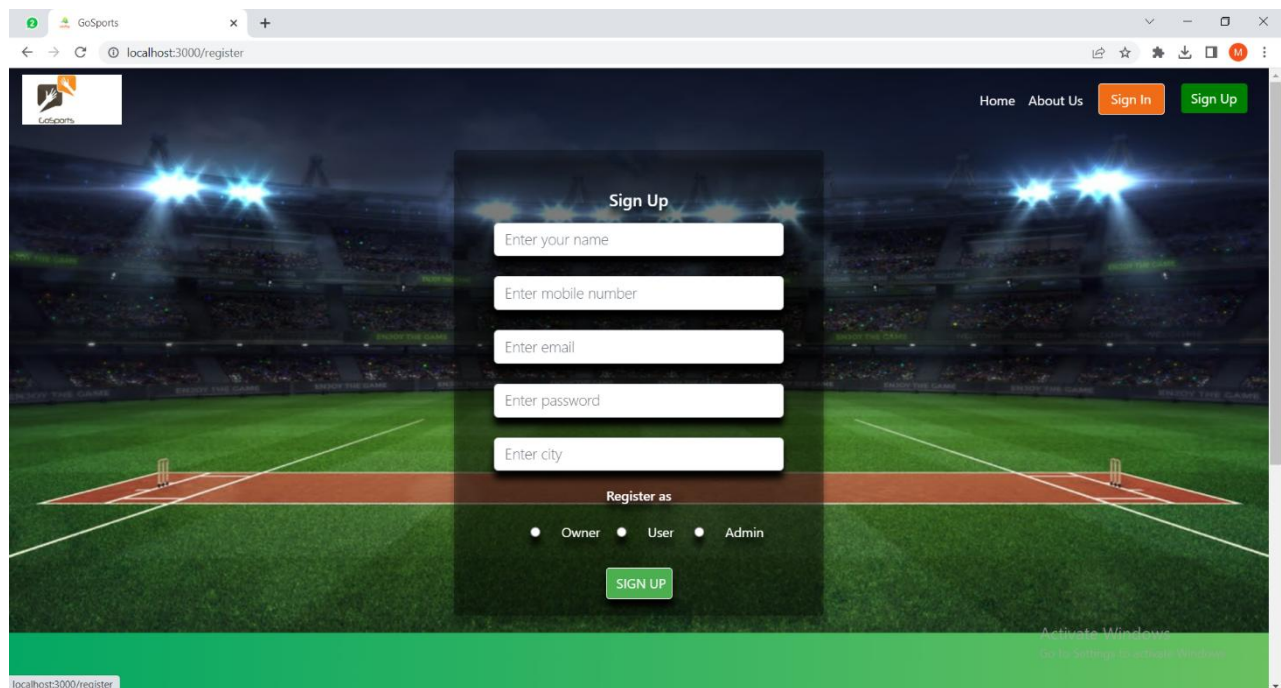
2 GoSports ×

localhost:3000/register

M

GoSports

Home About Us Sign In Sign Up

Sign Up

Enter your name

Enter mobile number

Enter email

Enter password

Enter city

Register as

Owner User Admin

SIGN UP

ENJOY THE GAME

Activate Windows
Go to Settings to activate Windows.

localhost:3000/register